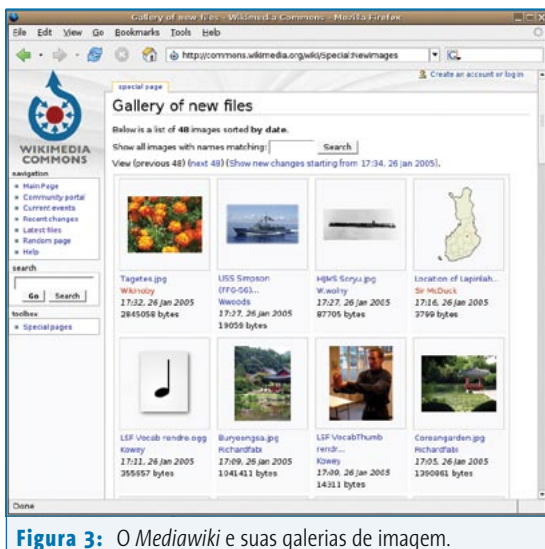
Gallery of new files - Wikimedia Commons - Mozilla Firefox

File Edit View Go Bookmarks Tools Help

http://commons.wikimedia.org/wiki/Special:Newimages

special page

Create an account or log in

Gallery of new files

Below is a list of 48 images sorted by date.

Show all images with names matching: Search

View (previous 48) (next 48) (Show new changes starting from 17:34, 26 Jan 2005).

WIKIMEDIA COMMONS

navigation
• Main Page
• Community portal
• Current events
• Recent changes
• Latest files
• Random page
• Help

search
Go Search

toolbox
• Special pages

Tagetes.jpg
Wikiroby
17:32, 26 Jan 2005
2845058 bytes

USS Simpson (FFG-56)...
Wwoods
17:27, 26 Jan 2005
19059 bytes

HIMS Soryu.jpg
W.wolny
17:27, 26 Jan 2005
87705 bytes

Location of Lapinlah...
Sir McDuck
17:16, 26 Jan 2005
3799 bytes

LSF Vocab rendre.ogg
Kowey
17:11, 26 Jan 2005
355657 bytes

Buryeongsa.jpg
Richardfabi
17:09, 26 Jan 2005
1041411 bytes

LSF VocabThumb rendr...
Kowey
17:09, 26 Jan 2005
14311 bytes

Coreangarden.jpg
Richardfabi
17:05, 26 Jan 2005
1390061 bytes

Done

Figura 3: O Mediawiki e suas galerias de imagem.